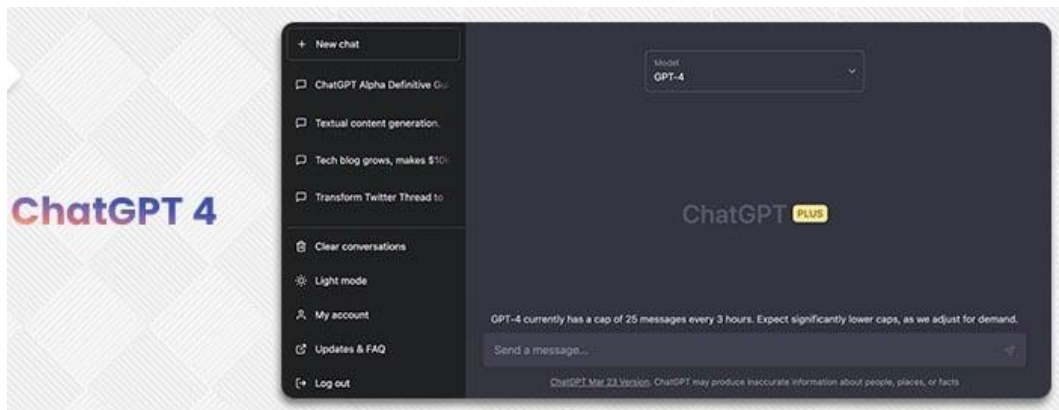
ChatGPT 4

+ New chat

ChatGPT Alpha Definitive Gu

Textual content generation.

Tech blog grows, makes $10

Transform Twitter Thread to

Clear conversations

Light mode

My account

Updates & FAQ

Log out

Model
GPT-4

ChatGPT PLUS

GPT-4 currently has a cap of 25 messages every 3 hours. Expect significantly lower caps, as we adjust for demand.

Send a message...

ChatGPT Mar 23 Version. ChatGPT may produce inaccurate information about people, places, or facts